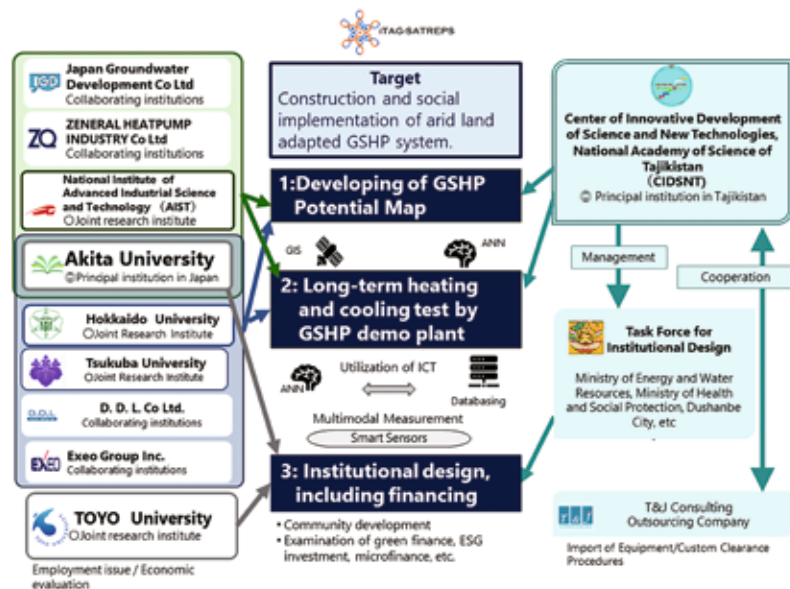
iTAG-SATREPS

JGD Japan Groundwater Development Co Ltd
Collaborating institutions

ZQ ZENERAL HEATPUMP INDUSTRY Co Ltd
Collaborating institutions

National Institute of Advanced Industrial Science and Technology （AIST）
〇Joint research institute

Akita University
◎Principal institution in Japan

Hokkaido University
〇Joint Research Institute

Tsukuba University
〇Joint Research Institute

D.D.L. D. D. L. Co Ltd.
Collaborating institutions

EXEO Exeo Group Inc.
Collaborating institutions

TOYO University
〇Joint research institute

Employment issue / Economic evaluation

Target
Construction and social implementation of arid land adapted GSHP system.

1:Developing of GSHP Potential Map

GIS

ANN

2: Long-term heating and cooling test by GSHP demo plant

Utilization of ICT

ANN

Databasing

Multimodal Measurement

Smart Sensors

3: Institutional design, including financing

• Community development
• Examination of green finance, ESG investment, microfinance, etc.

Center of Innovative Development of Science and New Technologies, National Academy of Science of Tajikistan （CIDSNT）
◎ Principal institution in Tajikistan

Management

Cooperation

Task Force for Institutional Design

Ministry of Energy and Water Resources, Ministry of Health and Social Protection, Dushanbe City, etc

T&J Consulting Outsourcing Company

Import of Equipment/Custom Clearance Procedures